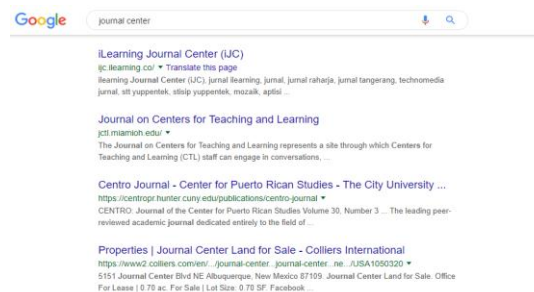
Google

journal center

iLearning Journal Center (IJC)
ijc.ilearning.co/ ▾ Translate this page
ilearning Journal Center (IJC), jurnal ilearning, jurnal, jurnal raharja, jurnal tangerang, technomedia jurnal, stt yuppentek, stisip yuppentek, mozaik, aptisi ...

Journal on Centers for Teaching and Learning
jctl.miamioh.edu/ ▾
The Journal on Centers for Teaching and Learning represents a site through which Centers for Teaching and Learning (CTL) staff can engage in conversations, ...

Centro Journal - Center for Puerto Rican Studies - The City University ...
https://centropr.hunter.cuny.edu/publications/centro-journal ▾
CENTRO: Journal of the Center for Puerto Rican Studies Volume 30, Number 3 ... The leading peer-reviewed academic journal dedicated entirely to the field of ...

Properties | Journal Center Land for Sale - Colliers International
https://www2.colliers.com/en/.../journal-center.../journal-center...ne.../USA1050320 ▾
5151 Journal Center Blvd NE Albuquerque, New Mexico 87109. Journal Center Land for Sale. Office For Lease | 0.70 ac. For Sale | Lot Size: 0.70 SF. Facebook ...